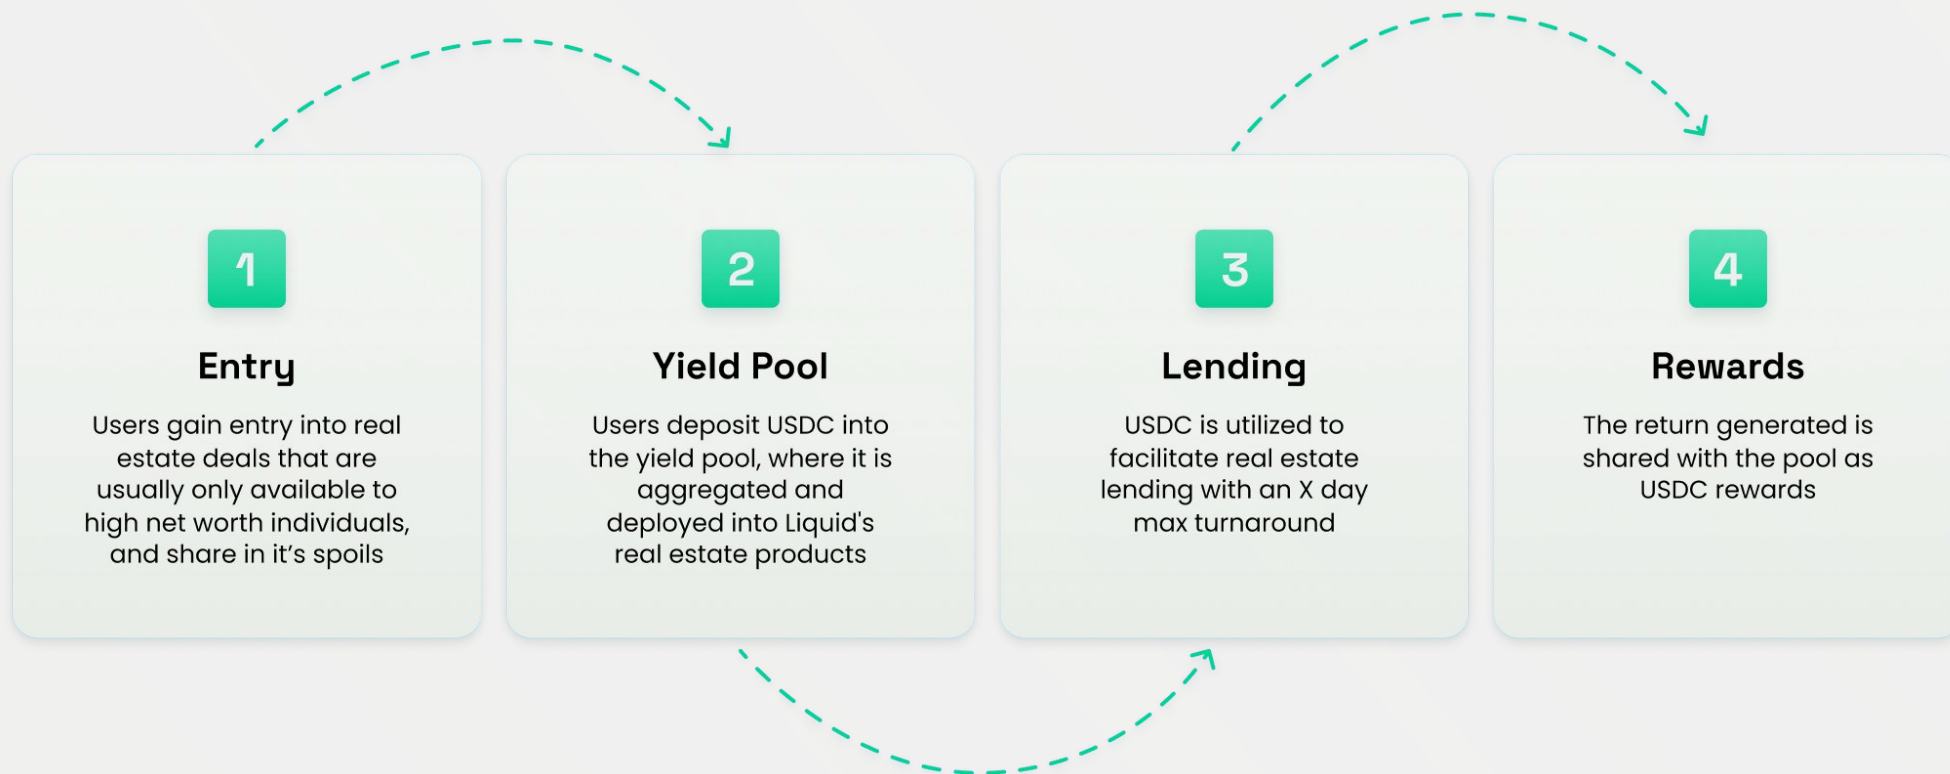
1

Entry

Users gain entry into real estate deals that are usually only available to high net worth individuals, and share in it’s spoils

2

Yield Pool

Users deposit USDC into the yield pool, where it is aggregated and deployed into Liquid's real estate products

3

Lending

USDC is utilized to facilitate real estate lending with an X day max turnaround

4

Rewards

The return generated is shared with the pool as USDC rewards